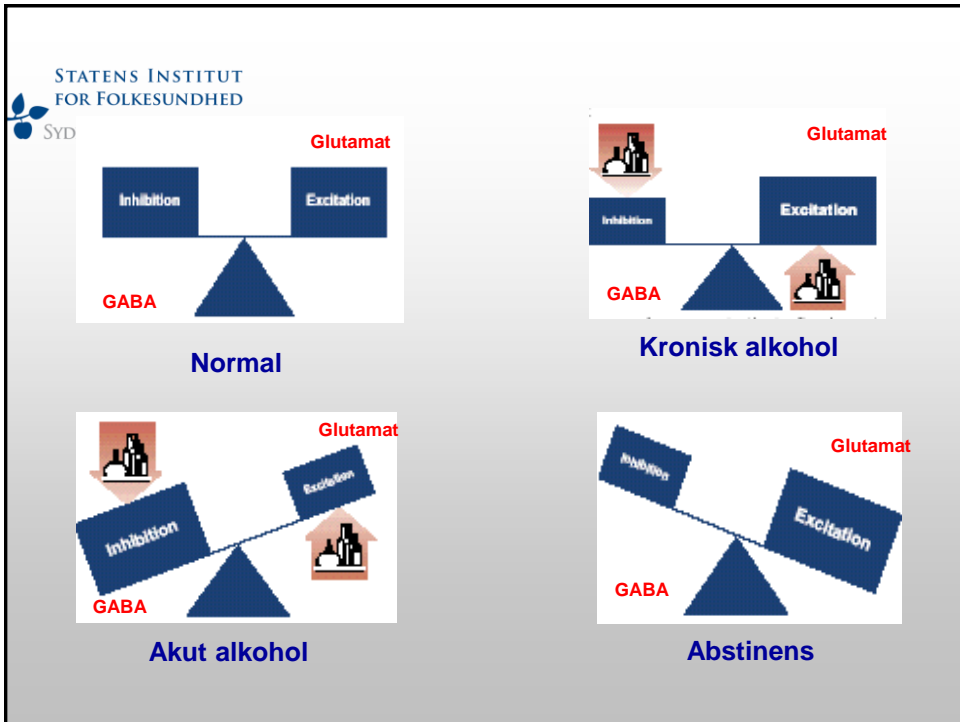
STATENS INSTITUT FOR FOLKESUNDHED
SYD

Glutamat
Inhibition
Excitation
GABA
Normal

Glutamat
Inhibition
Excitation
GABA
Kronisk alkohol

Glutamat
Inhibition
Excitation
GABA
Akut alkohol

Glutamat
Inhibition
Excitation
GABA
Abstinens